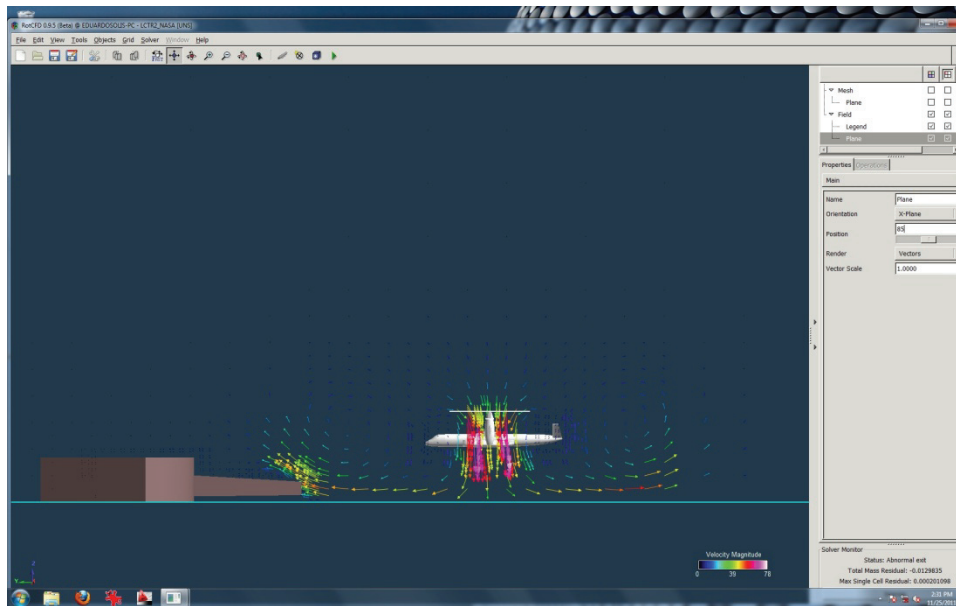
RotCFD 0.9.5 (Beta) @ EDUARDOSOUS-PC - LCTR2_NASA [UNS]

File Edit View Tools Objects Grid Solver Window Help

Mesh
Plane
Field
Legend
Plane

Properties Operations

Main

| Name | Plane |
|---|---|
| Orientation | X-Plane |
| Position | 85 |
| Render | Vectors |
| Vector Scale | 1.0000 |

Velocity Magnitude
0 39 78

Solver Monitor
Status: Abnormal exit
Total Mass Residual: -0.0129835
Max Single Cell Residual: 0.000201098

2:31 PM
11/25/201